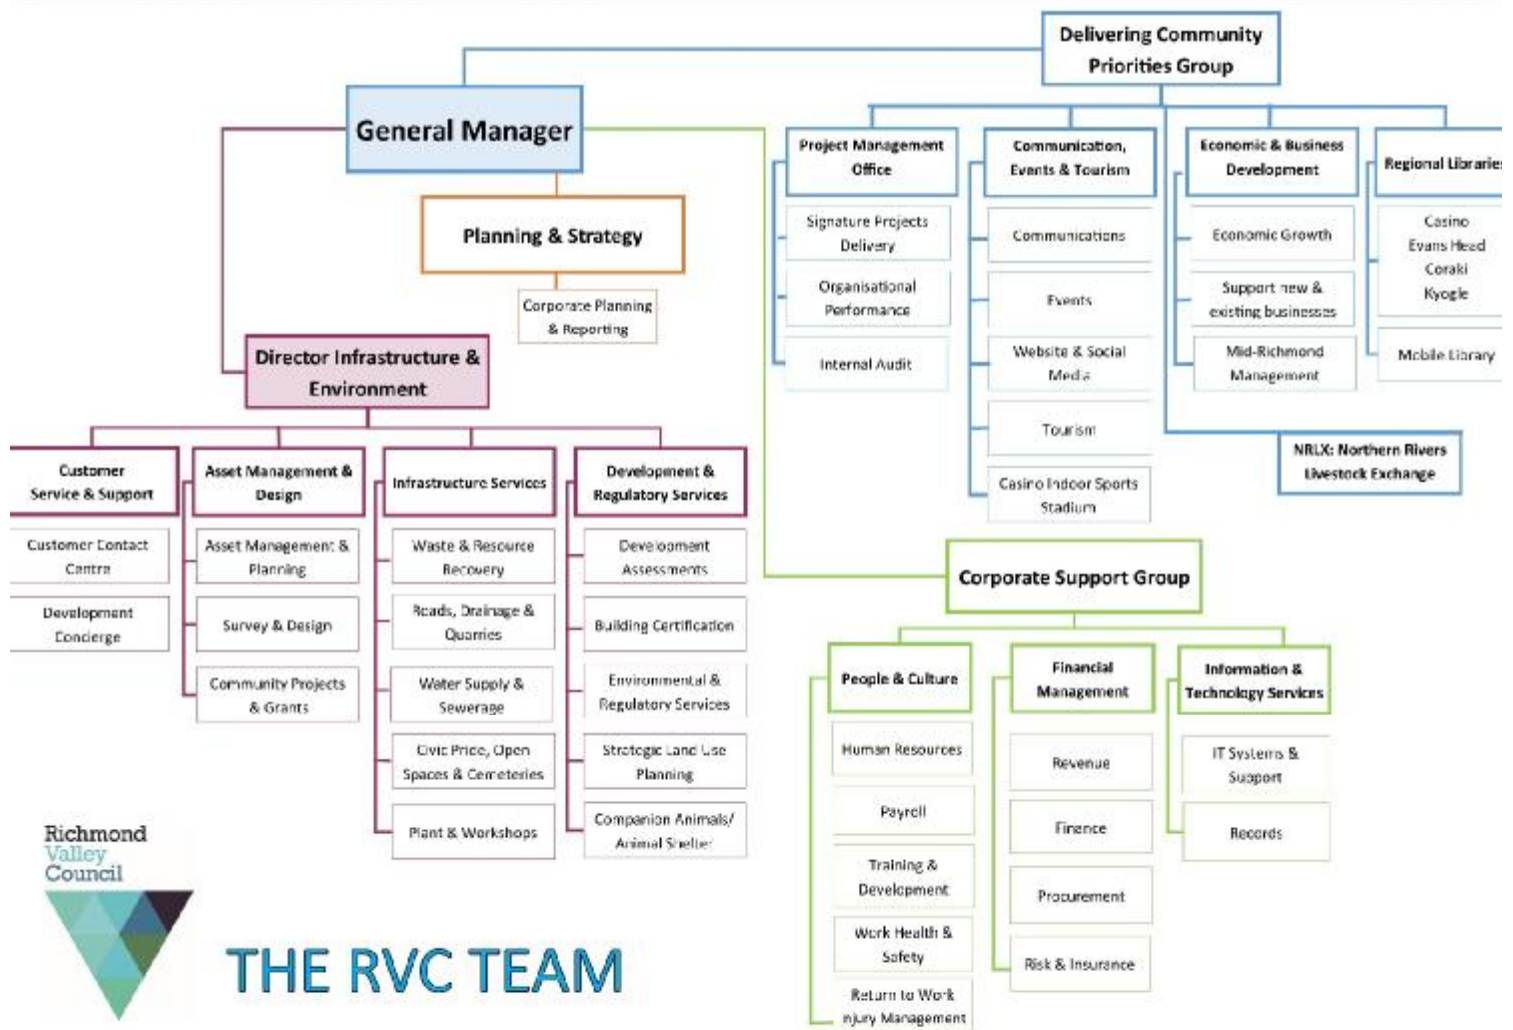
Delivering Community Priorities Group

General Manager

Planning & Strategy

Corporate Planning & Reporting

Director Infrastructure & Environment

Project Management Office

Signature Projects Delivery

Organisational Performance

Internal Audit

Communication, Events & Tourism

Communications

Events

Website & Social Media

Tourism

Casino Indoor Sports Stadium

Economic & Business Development

Economic Growth

Support new & existing businesses

Mid-Richmond Management

Regional Librarie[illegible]

Casino
Evans Head
Coraki
Kyogle

Mobile Library

NRLX: Northern Rivers Livestock Exchange

Customer Service & Support

Customer Contact Centre

Development Concierge

Asset Management & Design

Asset Management & Planning

Survey & Design

Community Projects & Grants

Infrastructure Services

Waste & Resource Recovery

Roads, Drainage & Quarries

Water Supply & Sewerage

Civic Pride, Open Spaces & Cemeteries

Plant & Workshops

Development & Regulatory Services

Development Assessments

Building Certification

Environmental & Regulatory Services

Strategic Land Use Planning

Companion Animals/ Animal Shelter

Corporate Support Group

People & Culture

Human Resources

Payroll

Training & Development

Work Health & Safety

Return to Work Injury Management

Financial Management

Revenue

Finance

Procurement

Risk & Insurance

Information & Technology Services

IT Systems & Support

Records

Richmond Valley Council

THE RVC TEAM